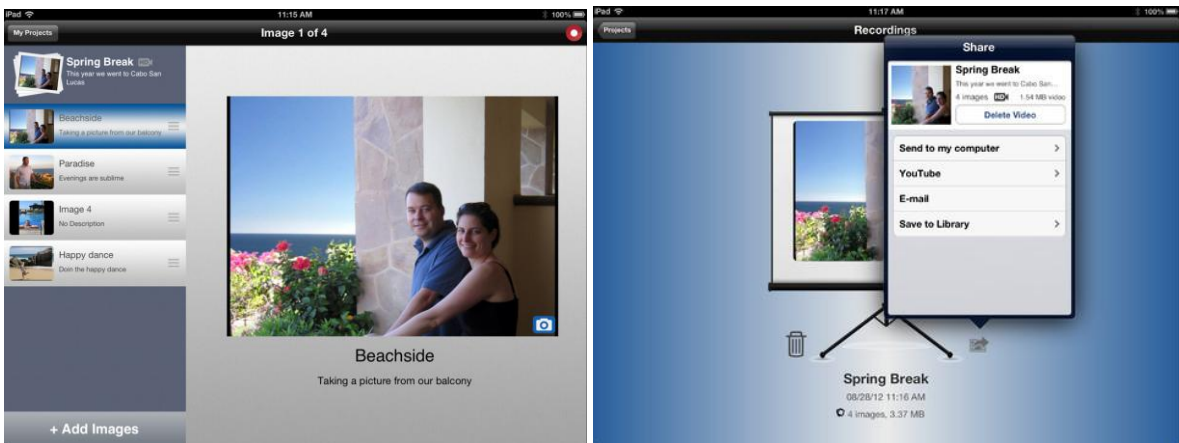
iPad
11:15 AM
100%
My Projects
Image 1 of 4
Spring Break
This year we went to Cabo San Lucas
Beachside
Taking a picture from our balcony
Paradise
Evenings are sublime
Image 4
No Description
Happy dance
Doin the happy dance
+ Add Images
Beachside
Taking a picture from our balcony

iPad
11:17 AM
100%
Projects
Recordings
Share
Spring Break
This year we went to Cabo San...
4 images HD 1.54 MB video
Delete Video
Send to my computer
YouTube
E-mail
Save to Library
Spring Break
08/28/12 11:16 AM
4 images, 3.37 MB